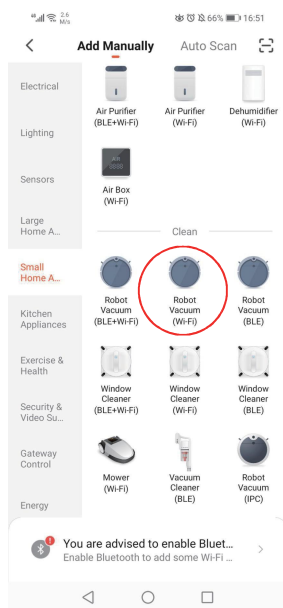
2.6 K/s 66% 16:51

Add Manually Auto Scan

Electrical

Lighting

Sensors

Large Home A...

Small Home A...

Kitchen Appliances

Exercise & Health

Security & Video Su...

Gateway Control

Energy

Air Purifier (BLE+Wi-Fi)

Air Purifier (Wi-Fi)

Dehumidifier (Wi-Fi)

Air Box (Wi-Fi)

Clean

Robot Vacuum (BLE+Wi-Fi)

Robot Vacuum (Wi-Fi)

Robot Vacuum (BLE)

Window Cleaner (BLE+Wi-Fi)

Window Cleaner (Wi-Fi)

Window Cleaner (BLE)

Mower (Wi-Fi)

Vacuum Cleaner (BLE)

Robot Vacuum (IPC)

You are advised to enable Bluet...
Enable Bluetooth to add some Wi-Fi ...